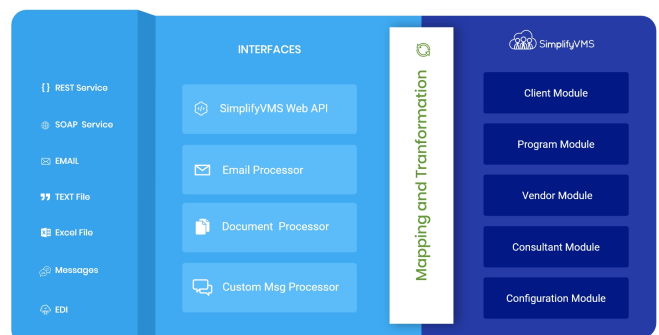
{} REST Service

SOAP Service

EMAIL

TEXT File

Excel File

Messages

EDI

INTERFACES

SimplifyVMS Web API

Email Processor

Document Processor

Custom Msg Processor

Mapping and Tranformation

SimplifyVMS

Client Module

Program Module

Vendor Module

Consultant Module

Configuration Module